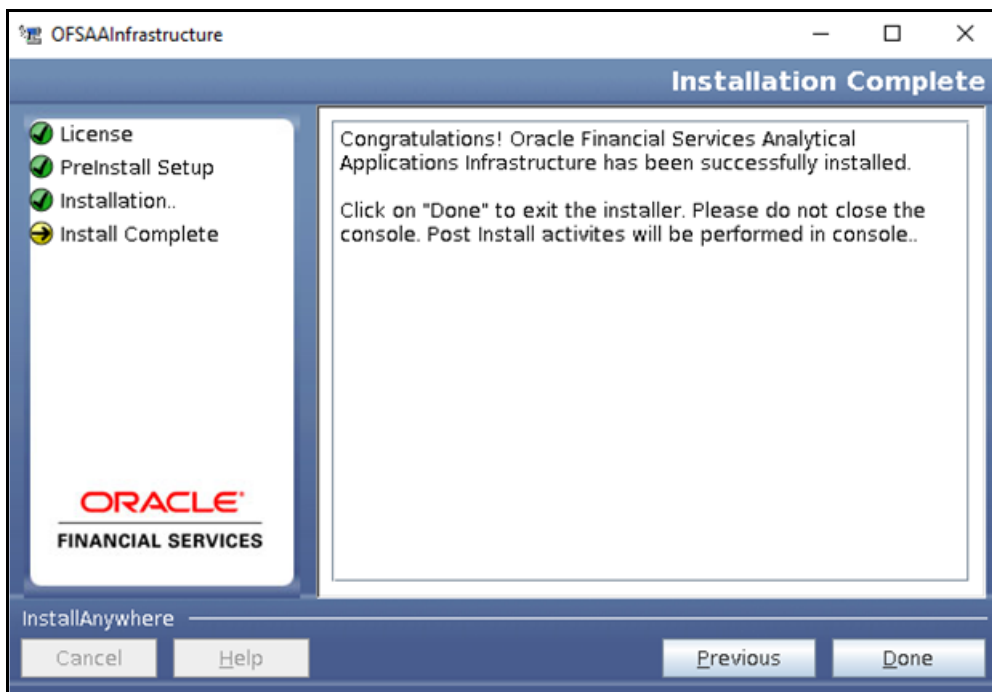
OFSAAInfrastructure

Installation Complete

License
PreInstall Setup
Installation..
Install Complete

ORACLE
FINANCIAL SERVICES

Congratulations! Oracle Financial Services Analytical Applications Infrastructure has been successfully installed.

Click on "Done" to exit the installer. Please do not close the console. Post Install activites will be performed in console..

InstallAnywhere

Cancel
Help
Previous
Done